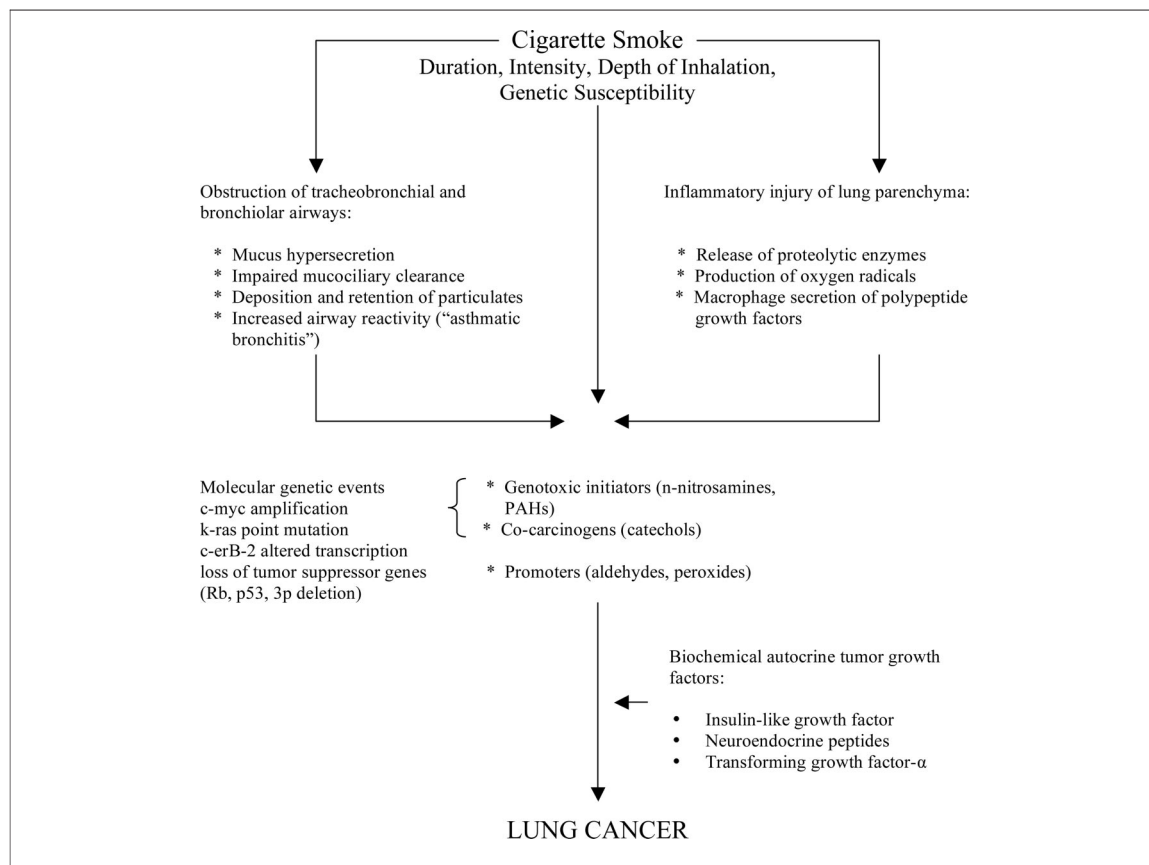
Cigarette Smoke
Duration, Intensity, Depth of Inhalation, Genetic Susceptibility

Obstruction of tracheobronchial and bronchiolar airways:

* Mucus hypersecretion
* Impaired mucociliary clearance
* Deposition and retention of particulates
* Increased airway reactivity ("asthmatic bronchitis")

Inflammatory injury of lung parenchyma:

* Release of proteolytic enzymes
* Production of oxygen radicals
* Macrophage secretion of polypeptide growth factors

Molecular genetic events
c-myc amplification
k-ras point mutation
c-erB-2 altered transcription
loss of tumor suppressor genes
(Rb, p53, 3p deletion)

* Genotoxic initiators (n-nitrosamines, PAHs)
* Co-carcinogens (catechols)

* Promoters (aldehydes, peroxides)

Biochemical autocrine tumor growth factors:

• Insulin-like growth factor
• Neuroendocrine peptides
• Transforming growth factor-$\alpha$

LUNG CANCER